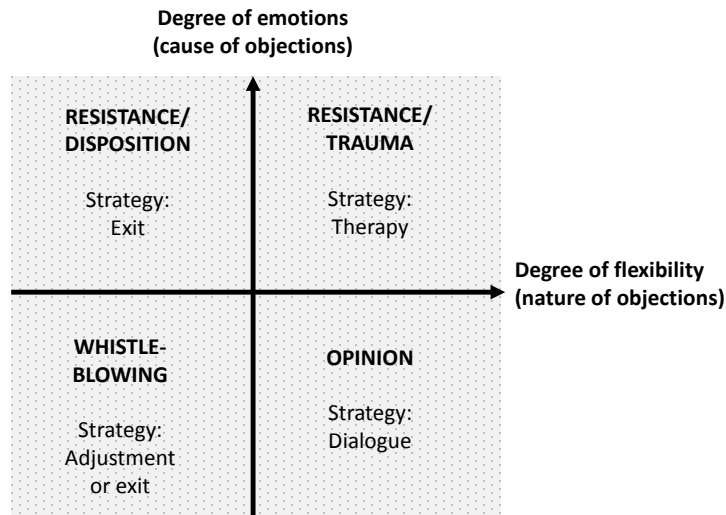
Degree of emotions
(cause of objections)

RESISTANCE/
DISPOSITION

Strategy:
Exit

RESISTANCE/
TRAUMA

Strategy:
Therapy

Degree of flexibility
(nature of objections)

WHISTLE-
BLOWING

Strategy:
Adjustment
or exit

OPINION

Strategy:
Dialogue